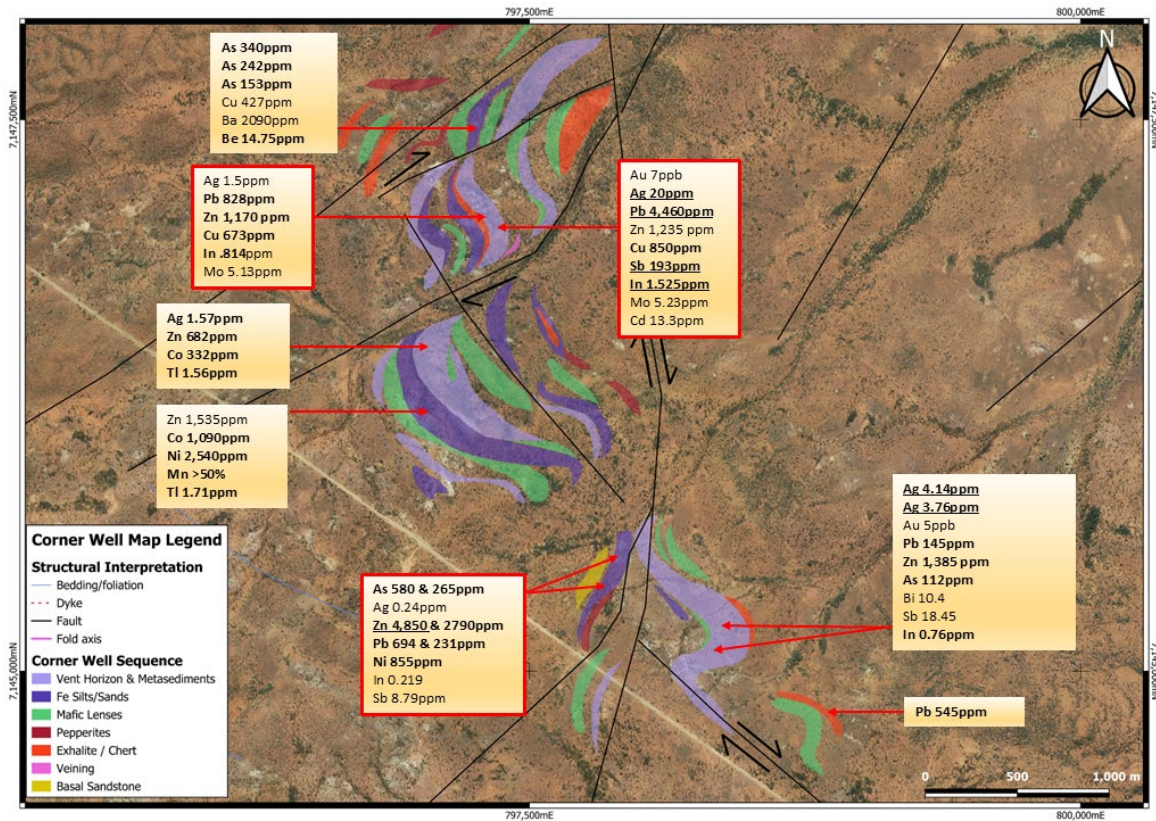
797,500mE
800,000mE
N
7,147,500mN
7,147,500mN
7,145,000mN
7,145,000mN

As 340ppm
As 242ppm
As 153ppm
Cu 427ppm
Ba 2090ppm
Be 14.75ppm

Ag 1.5ppm
Pb 828ppm
Zn 1,170 ppm
Cu 673ppm
In .814ppm
Mo 5.13ppm

Au 7ppb
Ag 20ppm
Pb 4,460ppm
Zn 1,235 ppm
Cu 850ppm
Sb 193ppm
In 1.525ppm
Mo 5.23ppm
Cd 13.3ppm

Ag 1.57ppm
Zn 682ppm
Co 332ppm
Tl 1.56ppm

Zn 1,535ppm
Co 1,090ppm
Ni 2,540ppm
Mn >50%
Tl 1.71ppm

Ag 4.14ppm
Ag 3.76ppm
Au 5ppb
Pb 145ppm
Zn 1,385 ppm
As 112ppm
Bi 10.4
Sb 18.45
In 0.76ppm

As 580 & 265ppm
Ag 0.24ppm
Zn 4,850 & 2790ppm
Pb 694 & 231ppm
Ni 855ppm
In 0.219
Sb 8.79ppm

Pb 545ppm

Corner Well Map Legend
Structural Interpretation
Bedding/foliation
Dyke
Fault
Fold axis
Corner Well Sequence
Vent Horizon & Metasediments
Fe Silts/Sands
Mafic Lenses
Pepperites
Exhalite / Chert
Veining
Basal Sandstone

0
500
1,000 m
797,500mE
800,000mE